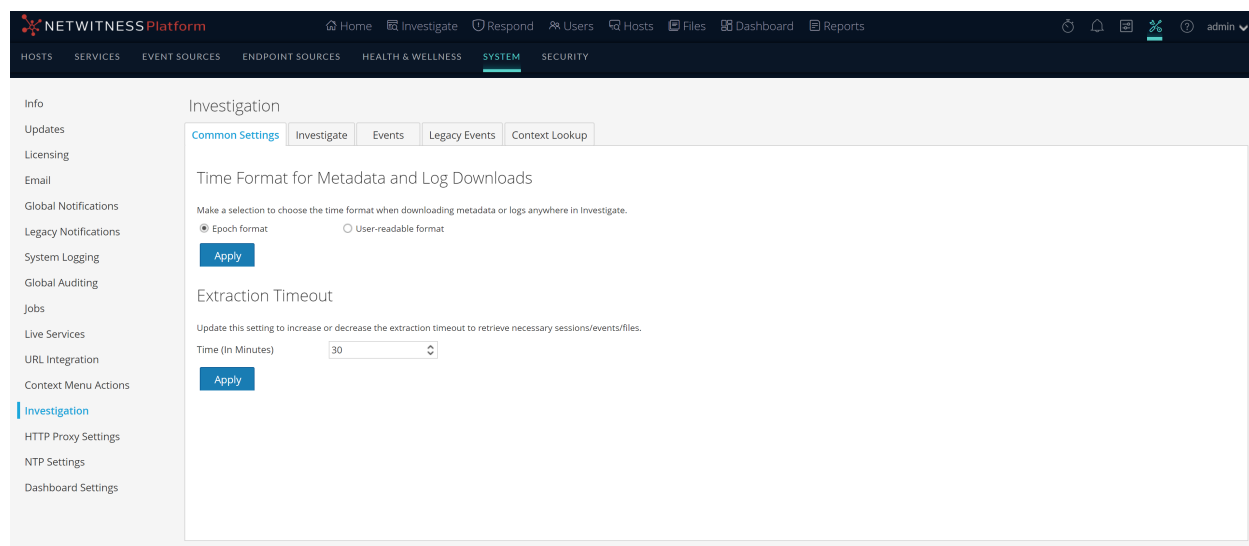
NETWITNESS Platform

Home Investigate Respond Users Hosts Files Dashboard Reports admin

HOSTS SERVICES EVENT SOURCES ENDPOINT SOURCES HEALTH & WELLNESS SYSTEM SECURITY

Info
Updates
Licensing
Email
Global Notifications
Legacy Notifications
System Logging
Global Auditing
Jobs
Live Services
URL Integration
Context Menu Actions
Investigation
HTTP Proxy Settings
NTP Settings
Dashboard Settings

Investigation

Common Settings | Investigate | Events | Legacy Events | Context Lookup

Time Format for Metadata and Log Downloads

Make a selection to choose the time format when downloading metadata or logs anywhere in Investigate.

Epoch format
User-readable format

Apply

Extraction Timeout

Update this setting to increase or decrease the extraction timeout to retrieve necessary sessions/events/files.

Time (In Minutes) 30

Apply